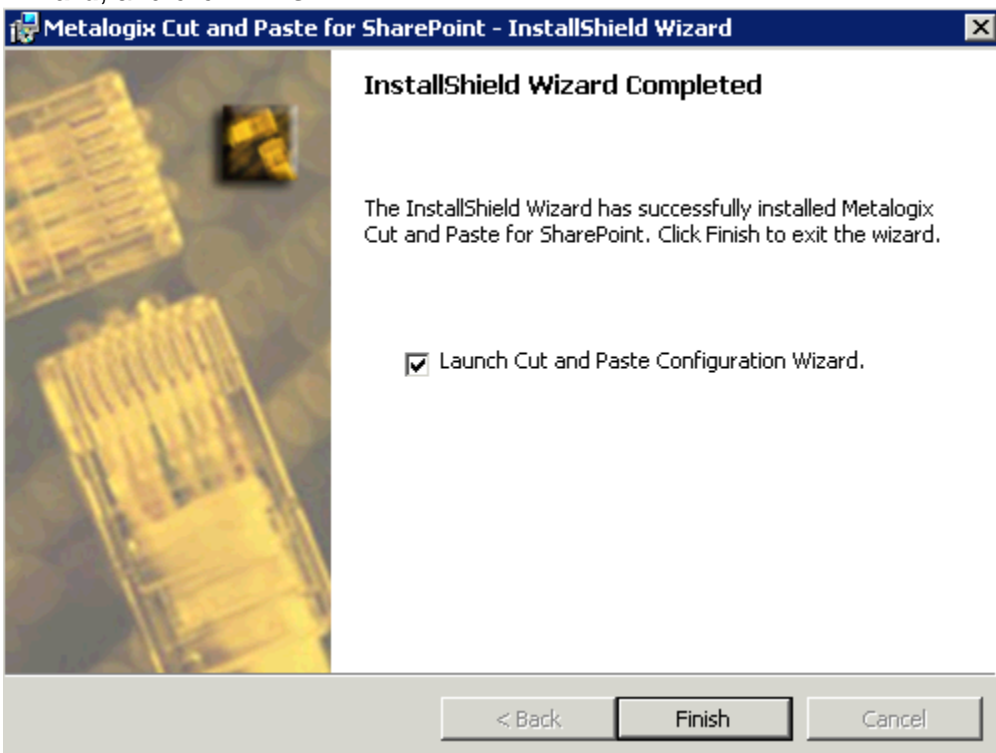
Metalogix Cut and Paste for SharePoint - InstallShield Wizard

InstallShield Wizard Completed

The InstallShield Wizard has successfully installed Metalogix Cut and Paste for SharePoint. Click Finish to exit the wizard.

Launch Cut and Paste Configuration Wizard.

< Back
Finish
Cancel